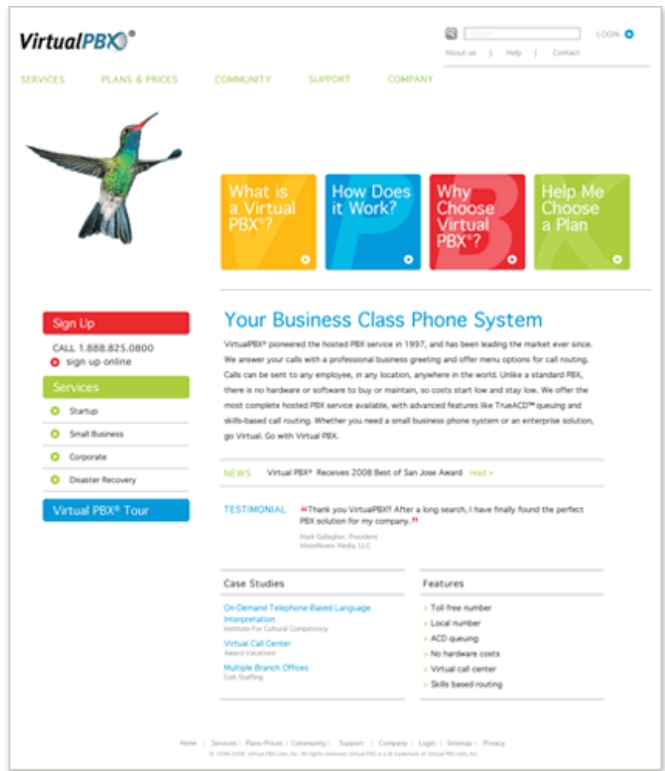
VirtualPBX®

Search | LOGIN

About us | Help | Contact

SERVICES PLANS & PRICES COMMUNITY SUPPORT COMPANY

What is a Virtual PBX®?

How Does it Work?

Why Choose Virtual PBX®?

Help Me Choose a Plan

Sign Up

CALL 1.888.825.0800

sign up online

Services

Startup

Small Business

Corporate

Disaster Recovery

Virtual PBX® Tour

Your Business Class Phone System

VirtualPBX® pioneered the hosted PBX service in 1997, and has been leading the market ever since. We answer your calls with a professional business greeting and offer menu options for call routing. Calls can be sent to any employee, in any location, anywhere in the world. Unlike a standard PBX, there is no hardware or software to buy or maintain, so costs start low and stay low. We offer the most complete hosted PBX service available, with advanced features like TrueACD™ queuing and skills-based call routing. Whether you need a small business phone system or an enterprise solution, go Virtual. Go with Virtual PBX.

NEWS Virtual PBX® Receives 2008 Best of San Jose Award read »

TESTIMONIAL "Thank you VirtualPBX! After a long search, I have finally found the perfect PBX solution for my company."

Mark Gallagher, President
HyperRivers Media, LLC

Case Studies

On-Demand Telephone-Based Language Interpretation
Institute For Cultural Competency

Virtual Call Center
Award Vacations

Multiple Branch Offices
Colt Staffing

Features

Toll free number

Local number

ACD queuing

No hardware costs

Virtual call center

Skills based routing

Home | Services | Plans/Prices | Community | Support | Company | Login | Sitemap | Privacy

© 1998-2008, Virtual PBX.com, Inc. All rights reserved. Virtual PBX is a ® trademark of Virtual PBX.com, Inc.